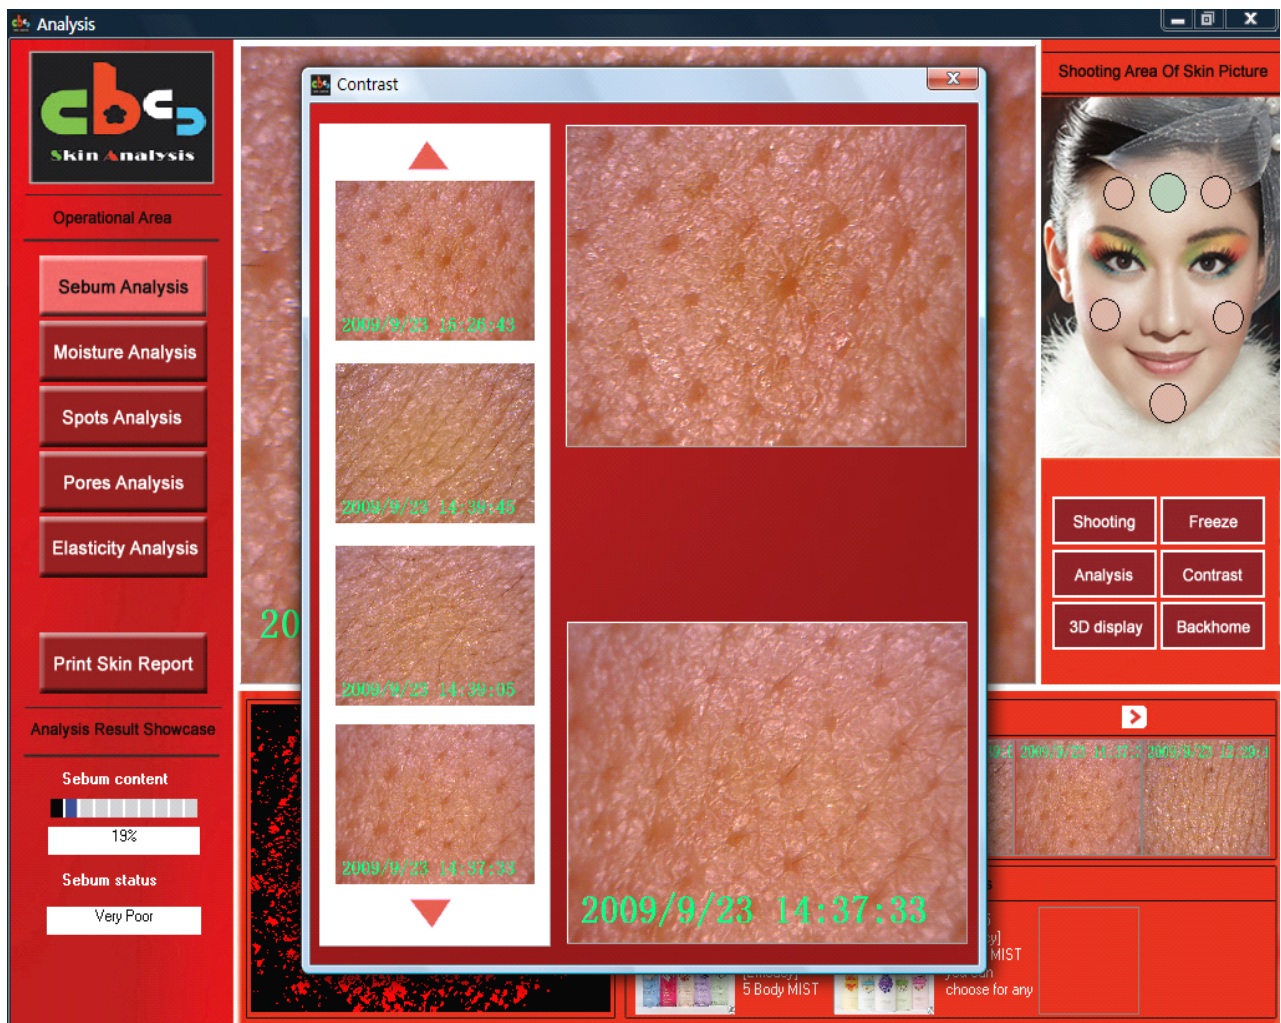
Analysis

cbs
Skin Analysis

Operational Area

Sebum Analysis
Moisture Analysis
Spots Analysis
Pores Analysis
Elasticity Analysis

Print Skin Report

Analysis Result Showcase

Sebum content
19%

Sebum status
Very Poor

20

Contrast

2009/9/23 15:26:43
2009/9/23 14:39:43
2009/9/23 14:39:05
2009/9/23 14:37:33

2009/9/23 14:37:33

Shooting Area Of Skin Picture

Shooting
Freeze
Analysis
Contrast
3D display
Backhome

2009/9/23 14:37:3
2009/9/23 15:26:4

MIST
5 Body MIST
choose for any